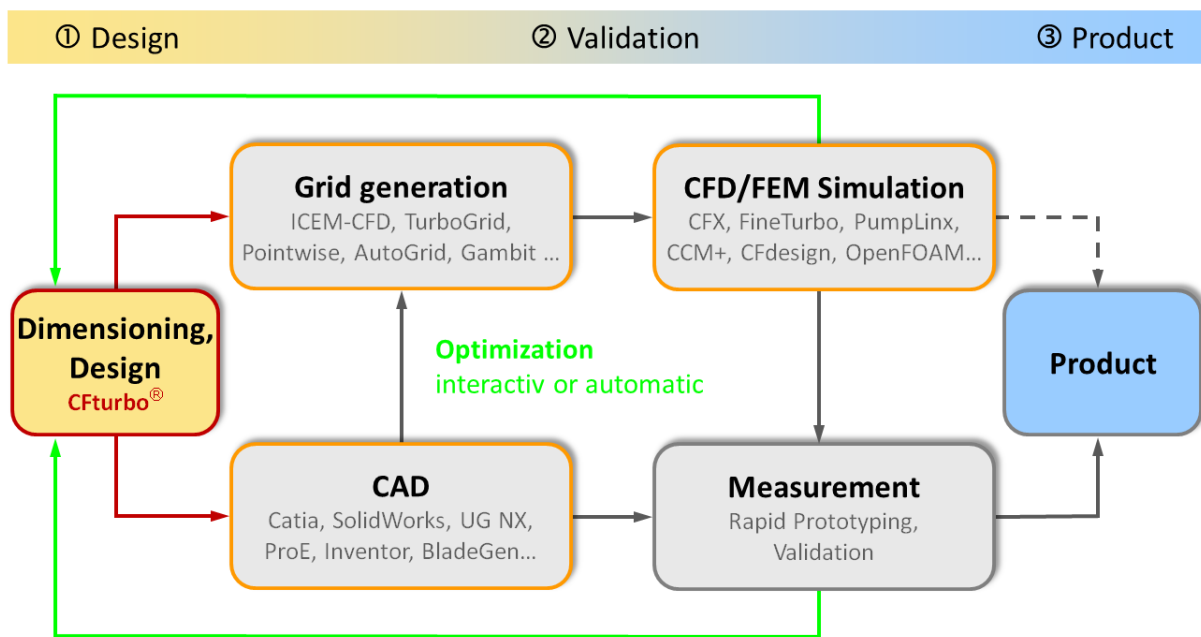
① Design ② Validation ③ Product

Grid generation
ICEM-CFD, TurboGrid, Pointwise, AutoGrid, Gambit ...

CFD/FEM Simulation
CFX, FineTurbo, PumpLinx, CCM+, CFdesign, OpenFOAM...

Dimensioning, Design
CFturbo®

Optimization
interactiv or automatic

Product

CAD
Catia, SolidWorks, UG NX, ProE, Inventor, BladeGen...

Measurement
Rapid Prototyping, Validation